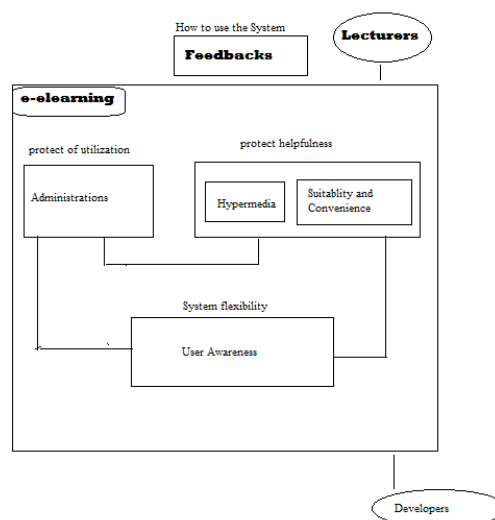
How to use the System

Feedbacks

Lecturers

e-elearning

protect of utilization

Administrations

protect helpfulness

Hypermedia

Suitablity and Convenience

System flexibility

User Awareness

Developers